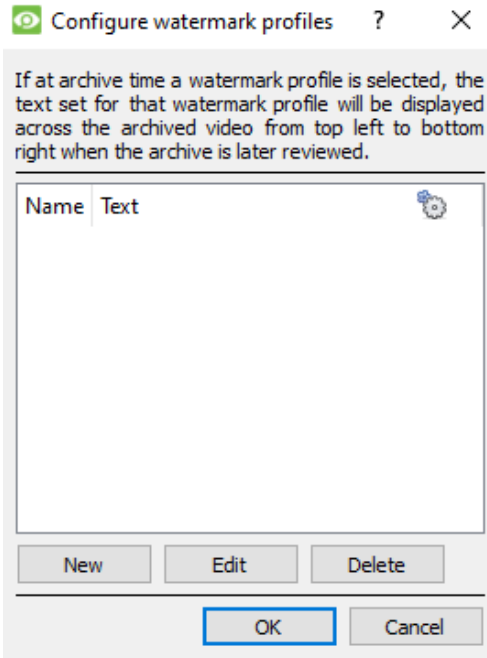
Configure watermark profiles ? ×

If at archive time a watermark profile is selected, the text set for that watermark profile will be displayed across the archived video from top left to bottom right when the archive is later reviewed.

| Name | Text |
|---|---|

New Edit Delete

OK Cancel